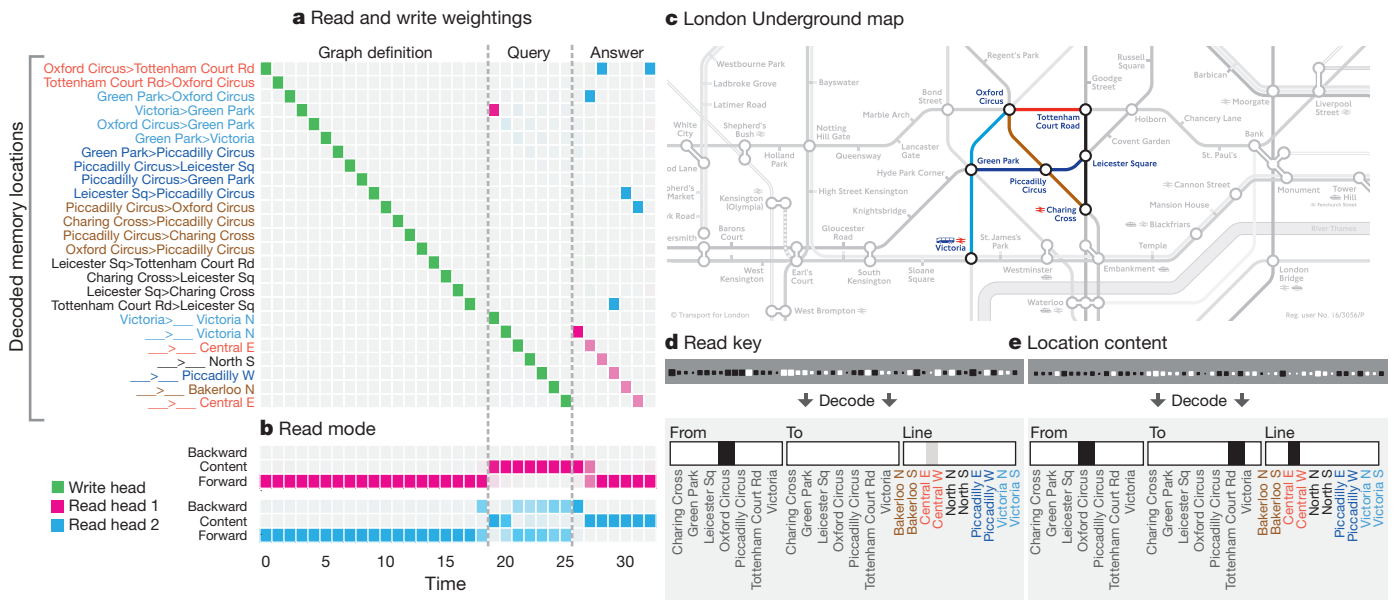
**a** Read and write weightings

Graph definition | Query | Answer

Decoded memory locations

Oxford Circus>Tottenham Court Rd
Tottenham Court Rd>Oxford Circus
Green Park>Oxford Circus
Victoria>Green Park
Oxford Circus>Green Park
Green Park>Victoria
Green Park>Piccadilly Circus
Piccadilly Circus>Leicester Sq
Piccadilly Circus>Green Park
Leicester Sq>Piccadilly Circus
Piccadilly Circus>Oxford Circus
Charing Cross>Piccadilly Circus
Piccadilly Circus>Charing Cross
Oxford Circus>Piccadilly Circus
Leicester Sq>Tottenham Court Rd
Charing Cross>Leicester Sq
Leicester Sq>Charing Cross
Tottenham Court Rd>Leicester Sq
Victoria>___ Victoria N
___>___ Victoria N
___>___ Central E
___>___ North S
___>___ Piccadilly W
___>___ Bakerloo N
___>___ Central E

**b** Read mode

Backward
Content
Forward
Backward
Content
Forward

Write head
Read head 1
Read head 2

0 5 10 15 20 25 30
Time

**c** London Underground map

Regent's Park, Russell Square, Westbourne Park, Goodge Street, Barbican, Ladbroke Grove, Bayswater, Bond Street, Oxford Circus, Moorgate, Liverpool Street, Latimer Road, Marble Arch, Tottenham Court Road, Holborn, Chancery Lane, White City, Shepherd's Bush, Notting Hill Gate, Lancaster Gate, Covent Garden, Bank, Holland Park, Queensway, Green Park, Leicester Square, St. Paul's, od Lane, Hyde Park Corner, Piccadilly Circus, pherd's Market, Kensington (Olympia), High Street Kensington, Cannon Street, Monument, Tower Hill, Knightsbridge, Charing Cross, Mansion House, rk Road, Blackfriars, Barons Court, Gloucester Road, St. James's Park, Victoria, Temple, River Thames, ersmith, West Kensington, Earl's Court, South Kensington, Sloane Square, Westminster, Embankment, London Bridge, West Brompton, Waterloo

© Transport for London
Reg. user No. 16/3056/P

**d** Read key

Decode

From | To | Line

Charing Cross, Green Park, Leicester Sq, Oxford Circus, Piccadilly Circus, Tottenham Court Rd, Victoria, Charing Cross, Green Park, Leicester Sq, Oxford Circus, Piccadilly Circus, Tottenham Court Rd, Victoria, Bakerloo N, Bakerloo S, Central E, Central W, North N, North S, Piccadilly E, Piccadilly W, Victoria N, Victoria S

**e** Location content

Decode

From | To | Line

Charing Cross, Green Park, Leicester Sq, Oxford Circus, Piccadilly Circus, Tottenham Court Rd, Victoria, Charing Cross, Green Park, Leicester Sq, Oxford Circus, Piccadilly Circus, Tottenham Court Rd, Victoria, Bakerloo N, Bakerloo S, Central E, Central W, North N, North S, Piccadilly E, Piccadilly W, Victoria N, Victoria S